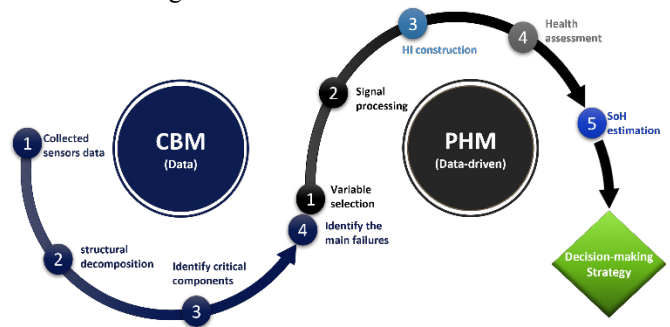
CBM
(Data)

1 Collected sensors data

2 structural decomposition

3 Identify critical components

4 Identify the main failures

PHM
(Data-driven)

1 Variable selection

2 Signal processing

3 HI construction

4 Health assessment

5 SoH estimation

Decision-making Strategy